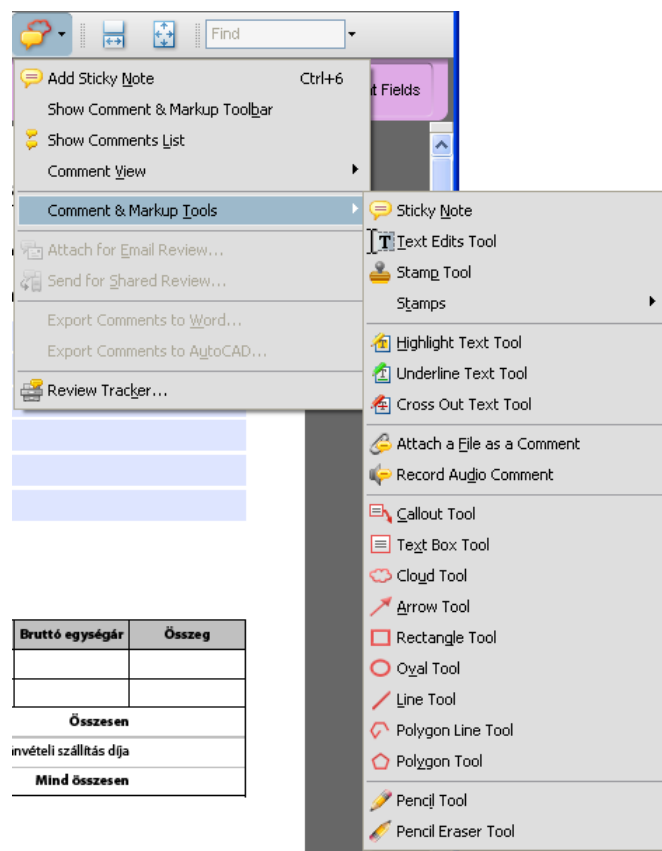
Find

t Fields

Add Sticky Note Ctrl+6
Show Comment & Markup Toolbar
Show Comments List
Comment View
Comment & Markup Tools
Attach for Email Review...
Send for Shared Review...
Export Comments to Word...
Export Comments to AutoCAD...
Review Tracker...

Sticky Note
Text Edits Tool
Stamp Tool
Stamps
Highlight Text Tool
Underline Text Tool
Cross Out Text Tool
Attach a File as a Comment
Record Audio Comment
Callout Tool
Text Box Tool
Cloud Tool
Arrow Tool
Rectangle Tool
Oval Tool
Line Tool
Polygon Line Tool
Polygon Tool
Pencil Tool
Pencil Eraser Tool

| Bruttó egységár | Összeg |
|---|---|
| | |
| | |
| Összesen | |
| nvételi szállítás díja | |
| Mind összesen | |